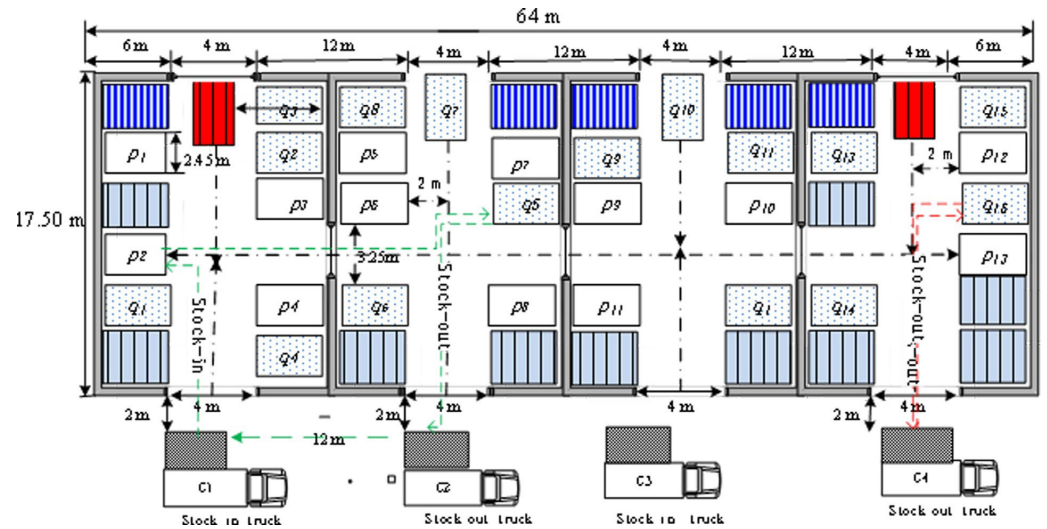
64 m

6m 4 m 12m 4 m 12m 4 m 12m 4 m 6m

$q_3$ $q_8$ $q_7$ $q_{10}$ $q_{15}$

$p_1$ 2.45m $q_2$ $p_5$ $p_7$ $q_9$ $q_{11}$ $q_{13}$ 2 m $p_{12}$

17.50 m

$p_3$ 2 m $p_6$ $q_5$ $p_9$ $p_{10}$ $q_{16}$

$p_2$ 3.25m Stock-out $p_{13}$ Stock-out

$q_1$ $p_4$ $q_6$ $p_8$ $p_{11}$ $q_1$ $q_{14}$

Stock-in

$q_4$

2m 4 m 2m 4 m 4 m 2m 4 m

12m

C1 C2 C3 C4

Stock in truck Stock out truck Stock in truck Stock out truck